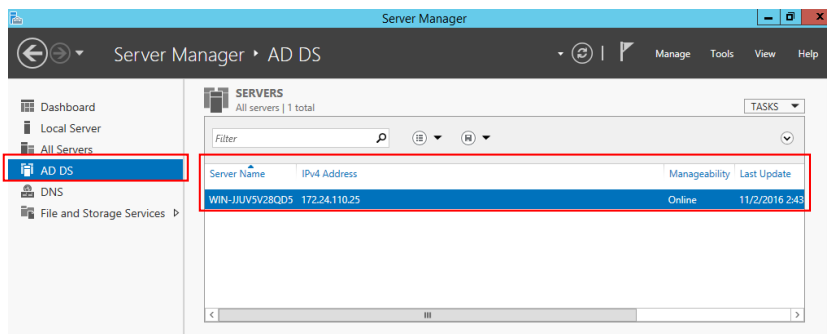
Server Manager

Server Manager ‣ AD DS

Manage Tools View Help

Dashboard
Local Server
All Servers
AD DS
DNS
File and Storage Services ▷

SERVERS
All servers | 1 total

TASKS ▼

Filter

| Server Name | IPv4 Address | Manageability | Last Update |
|---|---|---|---|
| WIN-JJUV5V28QD5 | 172.24.110.25 | Online | 11/2/2016 2:43 |

III